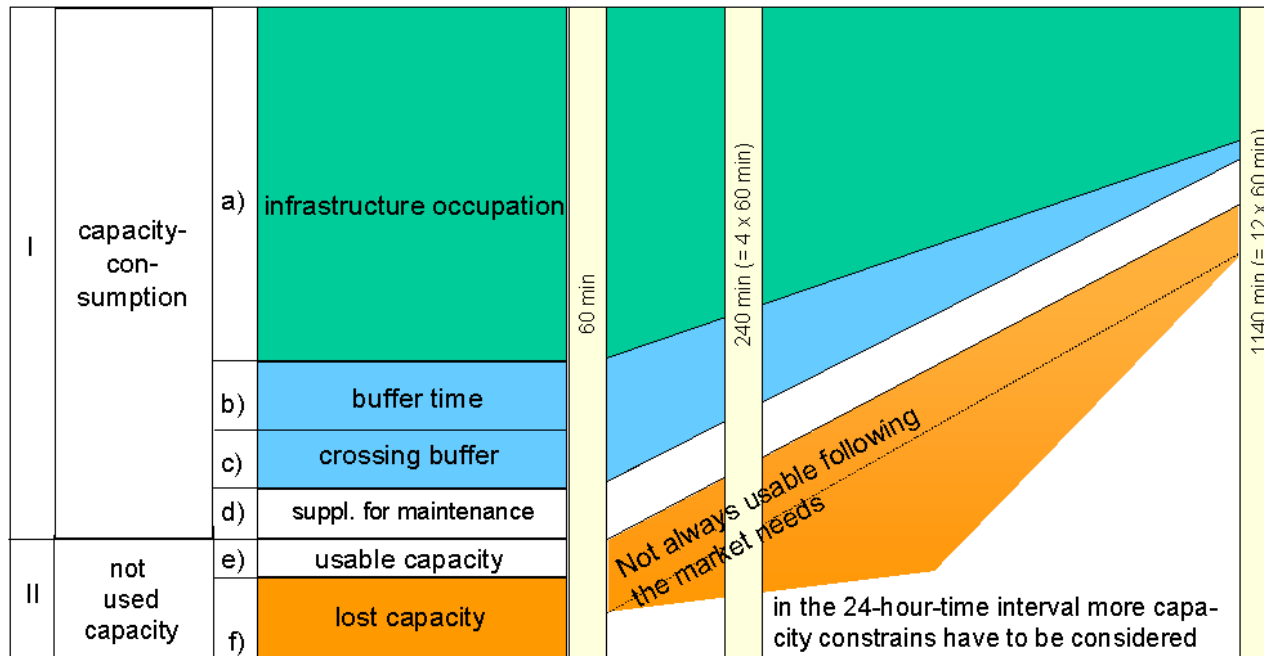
| I | capacity-consumption | a) | infrastructure occupation |
|---|---|---|---|
| | | b) | buffer time |
| | | c) | crossing buffer |
| | | d) | suppl. for maintenance |
| II | not used capacity | e) | usable capacity |
| | | f) | lost capacity |

60 min

240 min (= 4 x 60 min)

1140 min (= 12 x 60 min)

Not always usable following the market needs

in the 24-hour-time interval more capacity constrains have to be considered